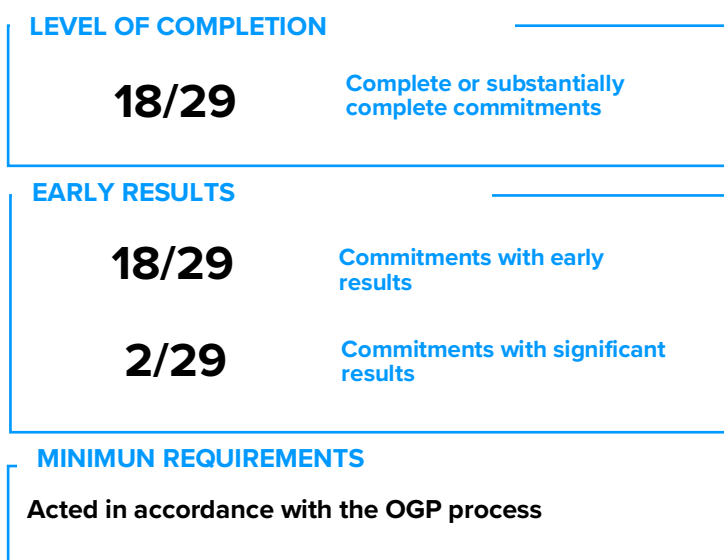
LEVEL OF COMPLETION

18/29

Complete or substantially complete commitments

EARLY RESULTS

18/29

Commitments with early results

2/29

Commitments with significant results

MINIMUN REQUIREMENTS

Acted in accordance with the OGP process